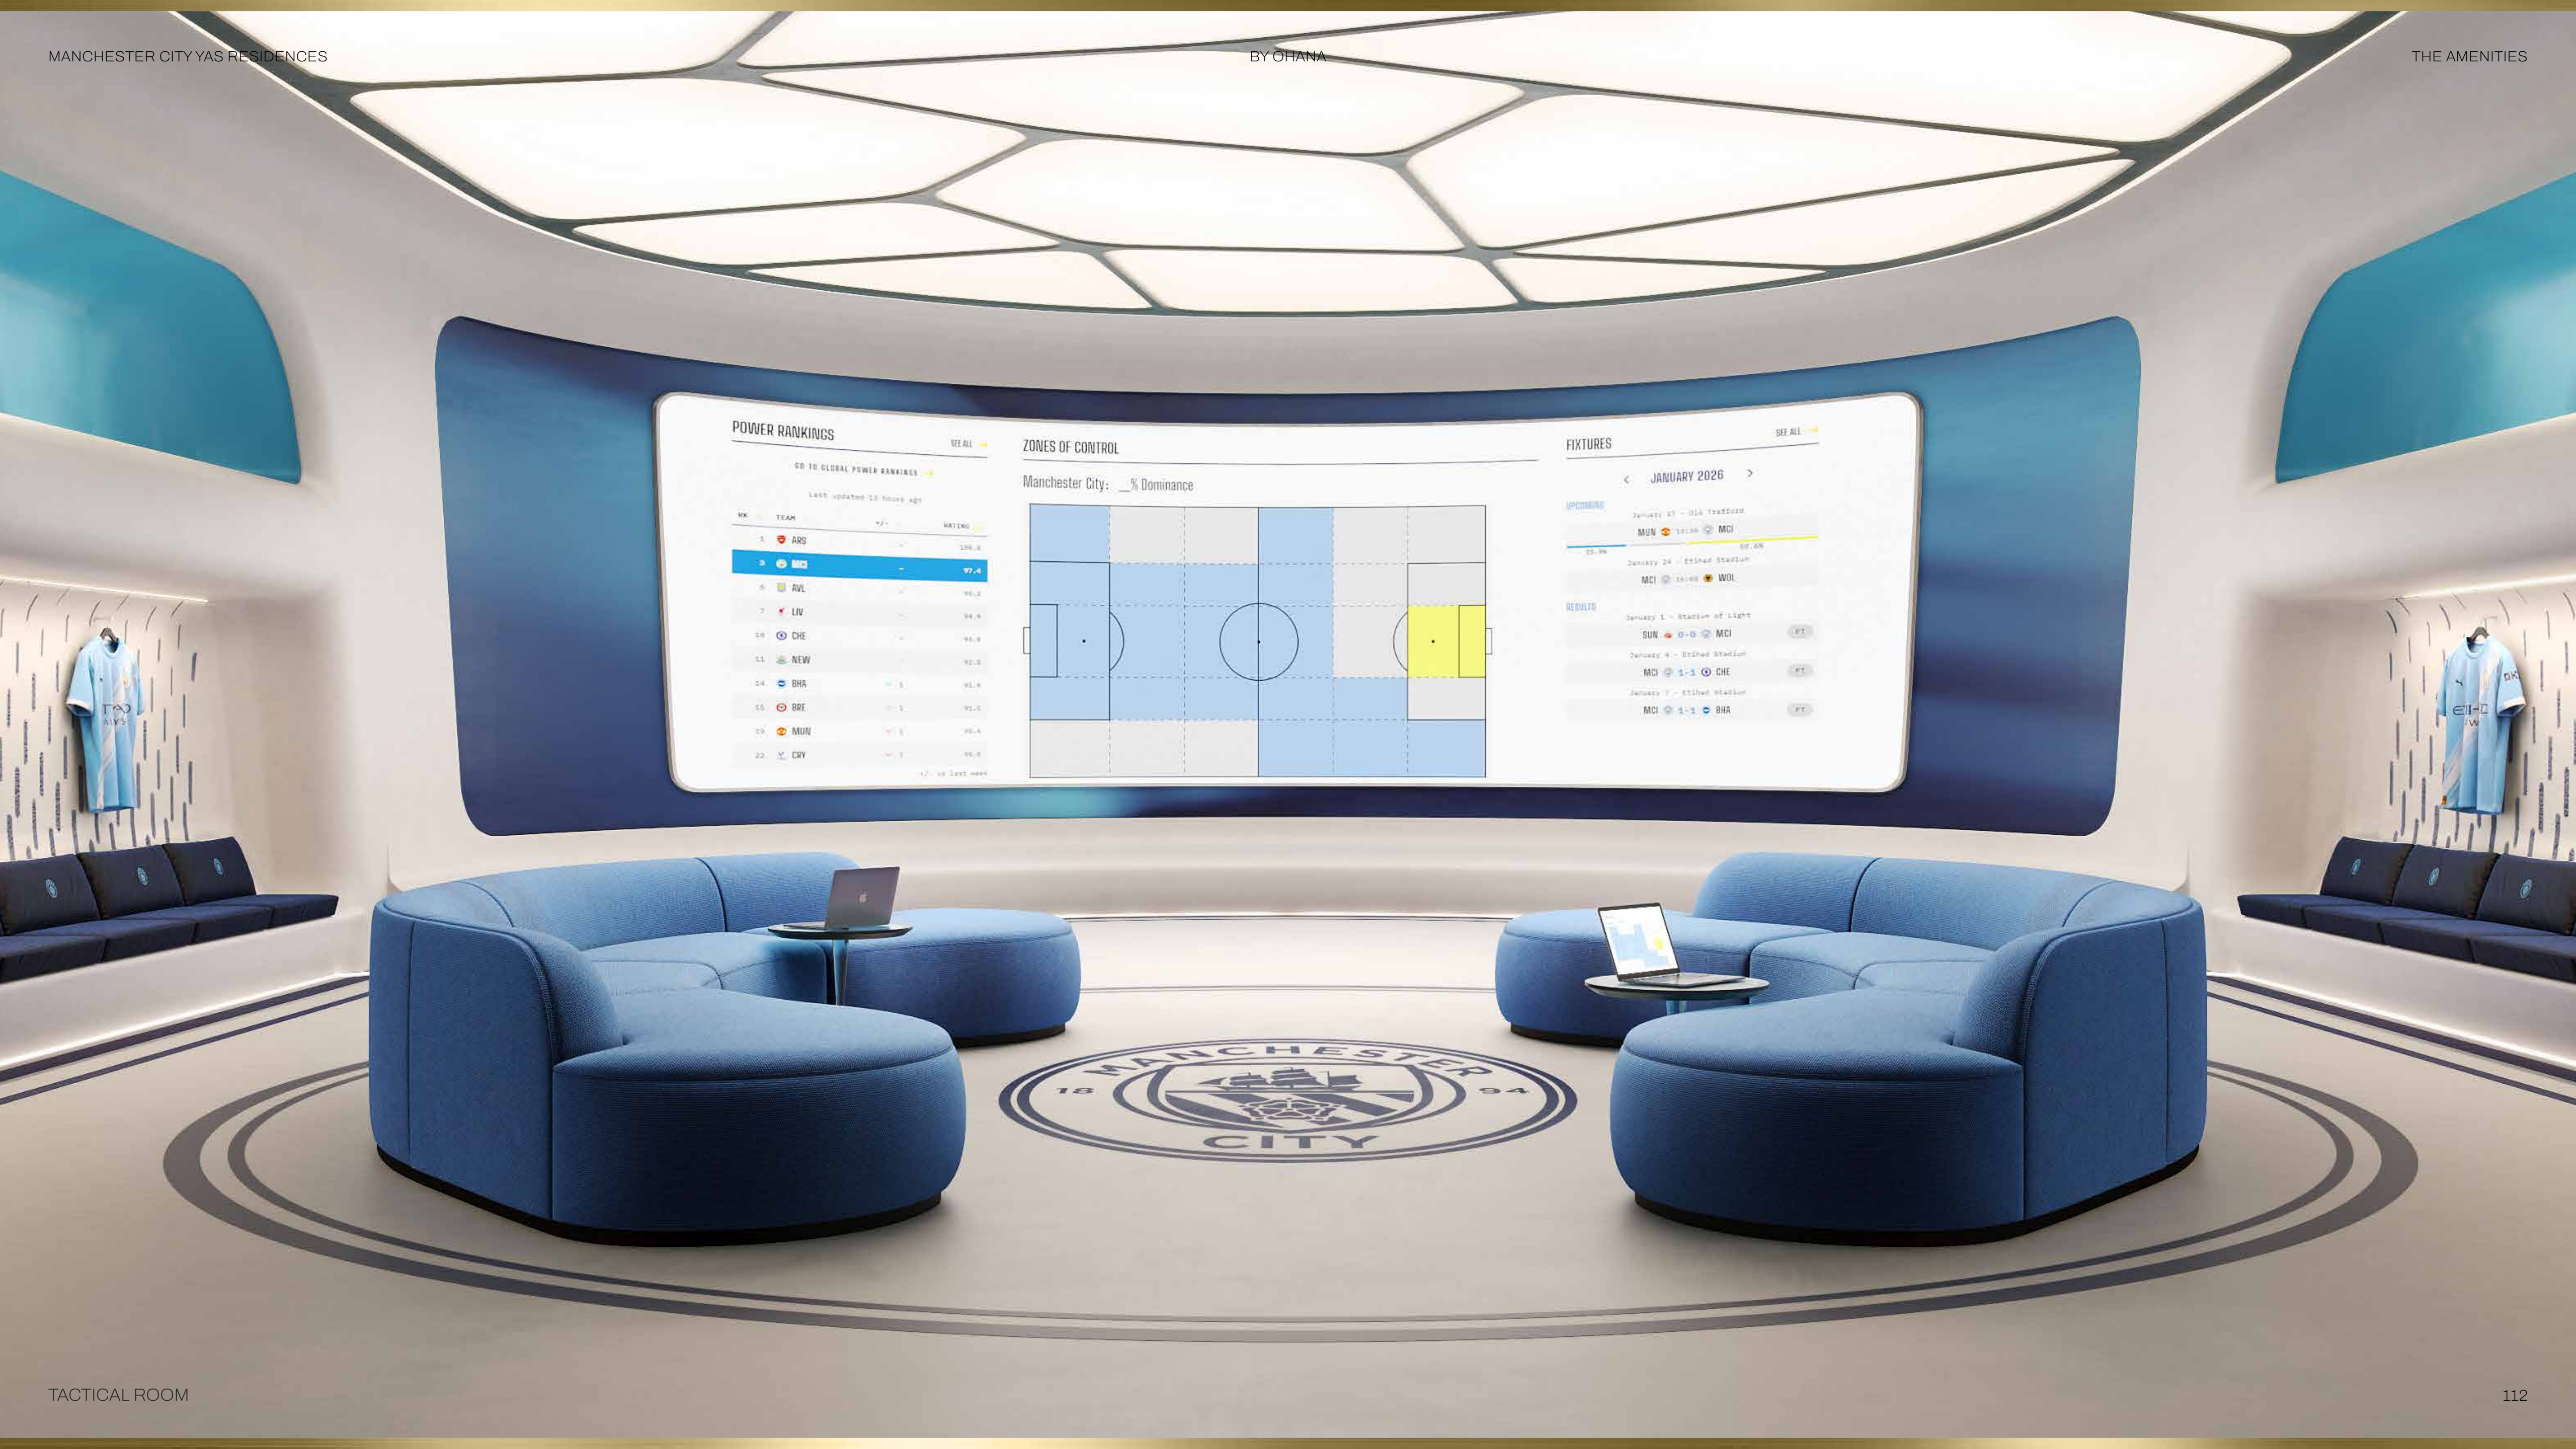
MANCHESTER CITY YAS RESIDENCES

BY OHANA

THE AMENITIES

POWER RANKINGS

SEE ALL

GO TO GLOBAL POWER RANKINGS

Last updated 10 hours ago

| RK | TEAM | +/- | RATING |
|---|---|---|---|
| 1 | ARS | | 100.0 |
| 3 | MCI | | 97.4 |
| 6 | AVL | | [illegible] |
| 7 | LIV | | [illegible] |
| 10 | CHE | | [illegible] |
| 11 | NEW | | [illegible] |
| 14 | BHA | | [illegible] |
| 15 | BRE | | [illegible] |
| 19 | MUN | | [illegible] |
| 22 | CRY | | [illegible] |

+/- vs last week

ZONES OF CONTROL

Manchester City: __% Dominance

FIXTURES

SEE ALL

JANUARY 2026

UPCOMING

January 17 · Old Trafford

MUN 13:30 MCI

January 24 · Etihad Stadium

MCI 16:00 WOL

RESULTS

January 1 · Stadium of Light

SUN 0-0 MCI FT

January 4 · Etihad Stadium

MCI 1-1 CHE FT

January 7 · Etihad Stadium

MCI 1-1 BHA FT

MANCHESTER CITY 18 94

TACTICAL ROOM

112